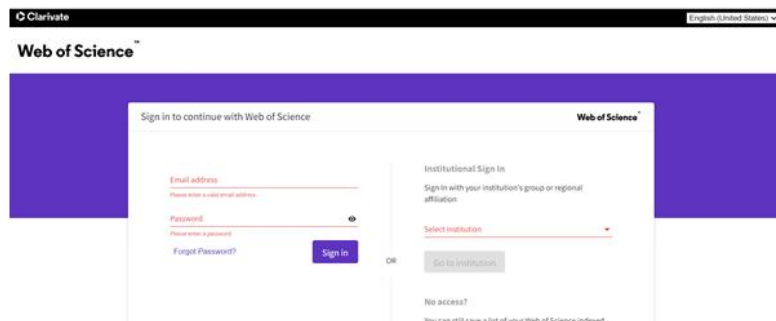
Clarivate

English (United States)

Web of Science™

Sign in to continue with Web of Science

Web of Science™

Email address

Please enter a valid email address

Password

Please enter a password

Forgot Password?

Sign in

OR

Institutional Sign In

Sign in with your institution's group or regional affiliation

Select institution

Go to institution

No access?

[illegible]